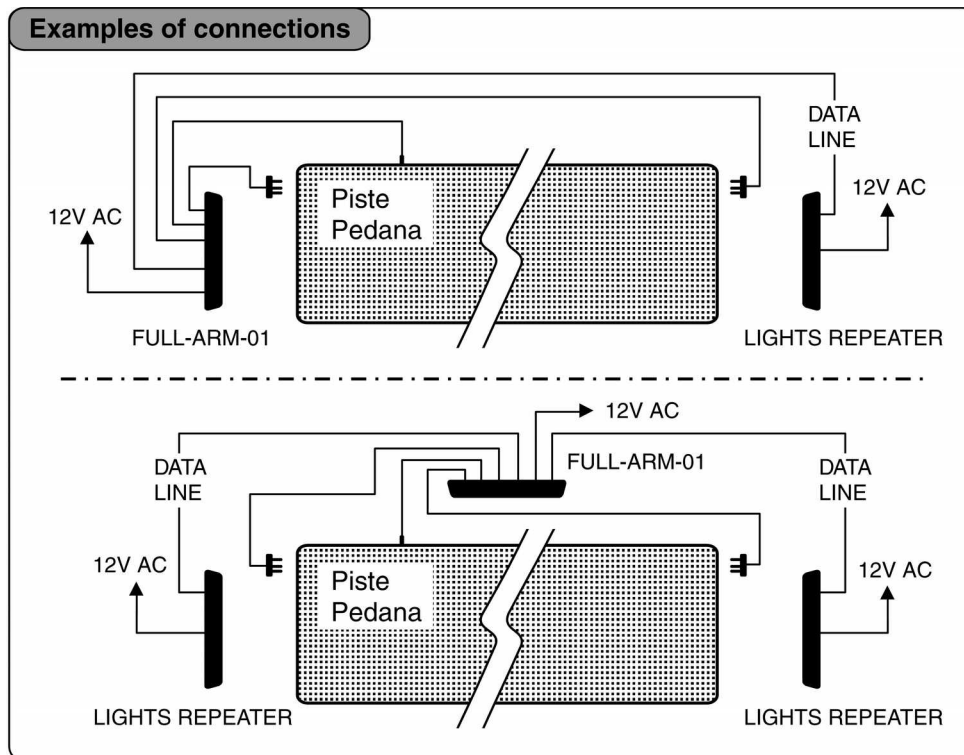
Examples of connections

DATA LINE

12V AC

12V AC

Piste
Pedana

FULL-ARM-01

LIGHTS REPEATER

12V AC

FULL-ARM-01

DATA LINE

DATA LINE

12V AC

12V AC

Piste
Pedana

LIGHTS REPEATER

LIGHTS REPEATER